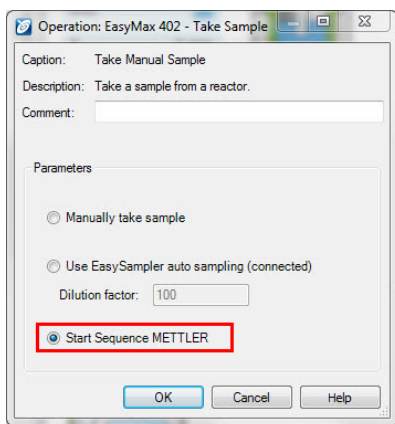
Operation: EasyMax 402 - Take Sample

Caption: Take Manual Sample

Description: Take a sample from a reactor.

Comment:

Parameters

Manually take sample

Use EasySampler auto sampling (connected)

Dilution factor: 100

Start Sequence METTLER

OK

Cancel

Help